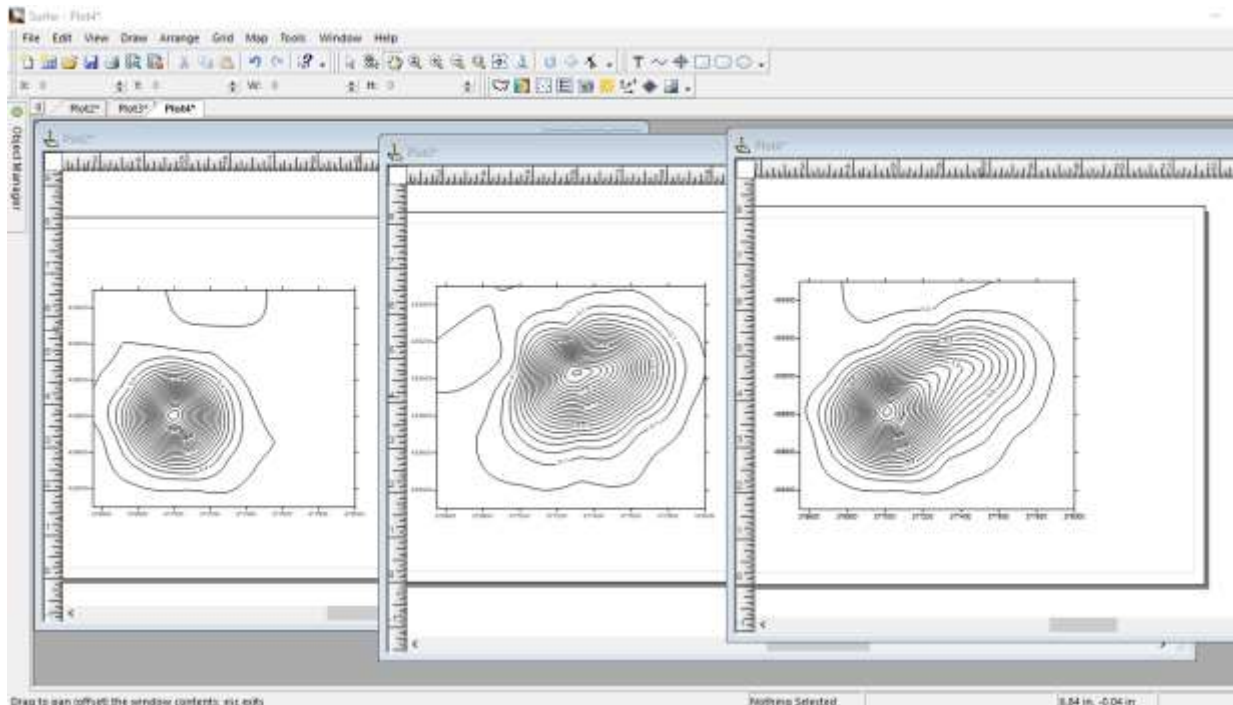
Surfer - Plot4*

File Edit View Draw Arrange Grid Map Tools Window Help

X: 0 Y: 0 W: 0 H: 0

Plot2* Plot3* Plot4*

Object Manager

Plot2*

Plot3*

Plot4*

Drag to pan (offset) the window contents; esc exits

Nothing Selected

8.84 in, -0.04 in